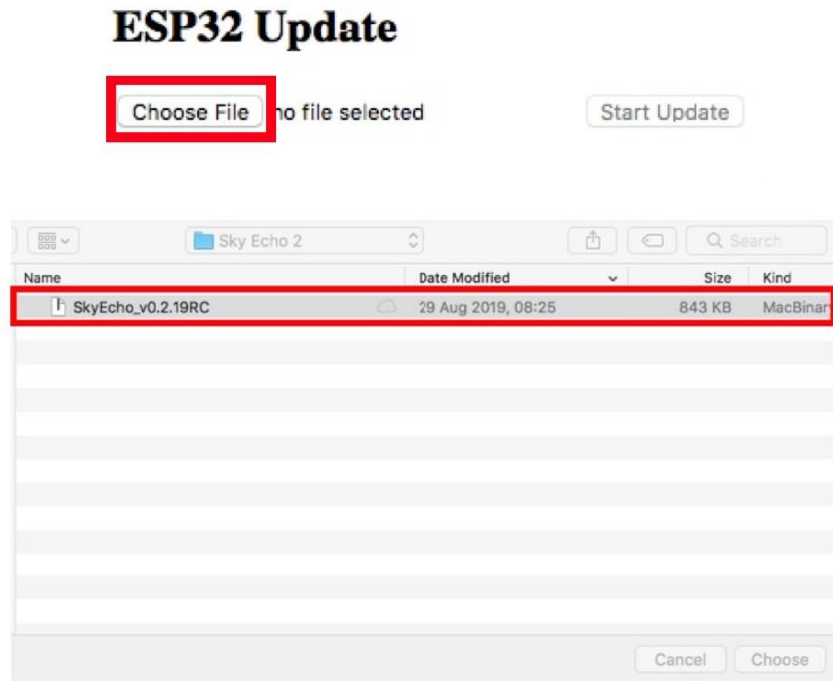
ESP32 Update

Choose File no file selected

Start Update

Sky Echo 2

Search

| Name | Date Modified | Size | Kind |
|---|---|---|---|
| SkyEcho_v0.2.19RC | 29 Aug 2019, 08:25 | 843 KB | MacBinar |

Cancel Choose